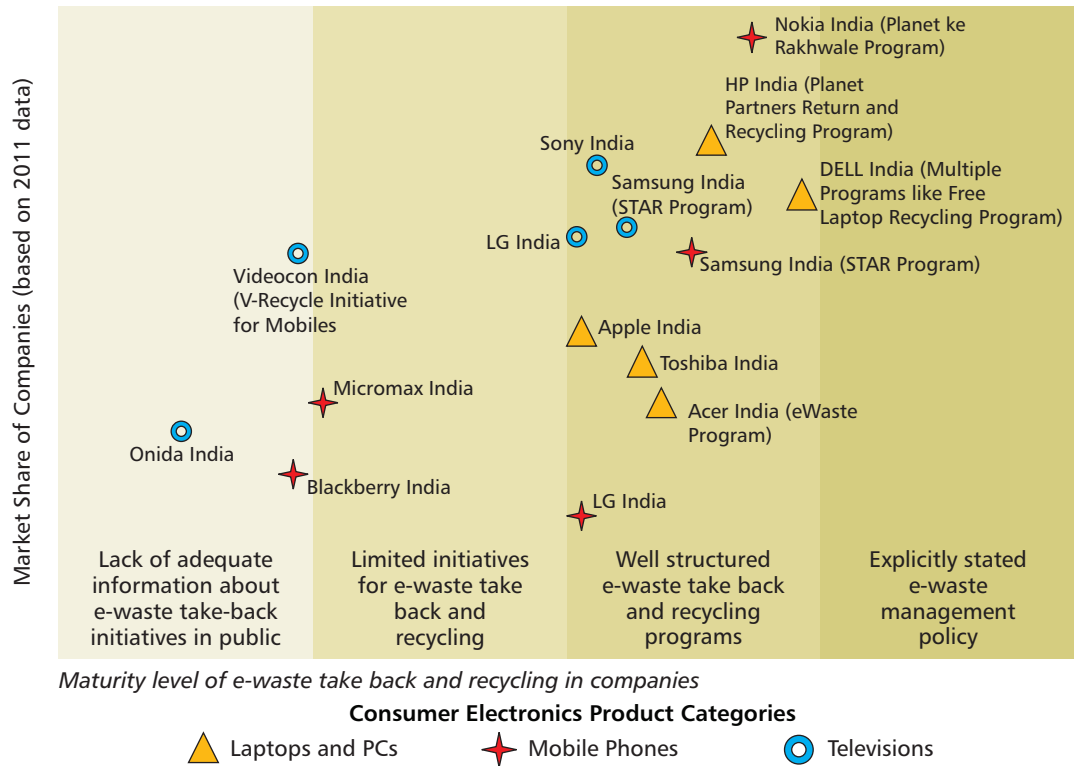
Market Share of Companies (based on 2011 data)

Nokia India (Planet ke Rakhwale Program)

HP India (Planet Partners Return and Recycling Program)

Sony India

Samsung India (STAR Program)

DELL India (Multiple Programs like Free Laptop Recycling Program)

LG India

Samsung India (STAR Program)

Videocon India (V-Recycle Initiative for Mobiles

Apple India

Toshiba India

Micromax India

Acer India (eWaste Program)

Onida India

Blackberry India

LG India

Lack of adequate information about e-waste take-back initiatives in public

Limited initiatives for e-waste take back and recycling

Well structured e-waste take back and recycling programs

Explicitly stated e-waste management policy

Maturity level of e-waste take back and recycling in companies

Consumer Electronics Product Categories

Laptops and PCs

Mobile Phones

Televisions